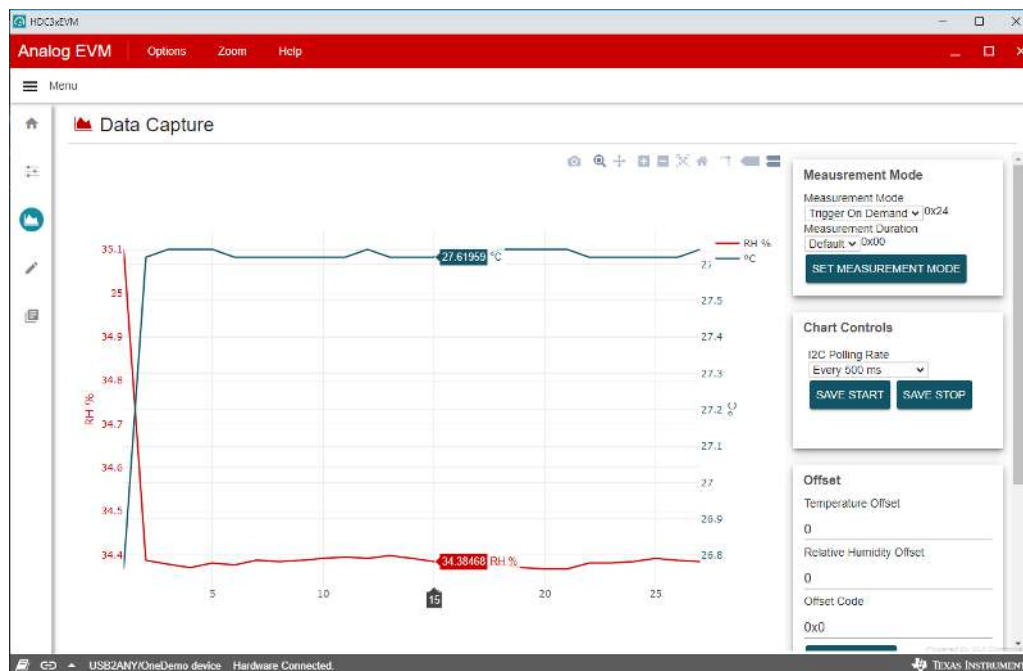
HDC3xEVM

Analog EVM Options Zoom Help

Menu

Data Capture

35.1
35
34.9
34.8
34.7
34.6
34.5
34.4

RH %

27.61959 °C

34.38468 RH %

27
27.5
27.4
27.3
27.2
27.1
27
26.9
26.8

°C

RH %
°C

5 10 15 20 25

Measurement Mode

Measurement Mode
Trigger On Demand 0x24
Measurement Duration
Default 0x00
SET MEASUREMENT MODE

Chart Controls

I2C Polling Rate
Every 500 ms
SAVE START SAVE STOP

Offset

Temperature Offset
0
Relative Humidity Offset
0
Offset Code
0x0

USB2ANY/OneDemo device Hardware Connected.

TEXAS INSTRUMENT